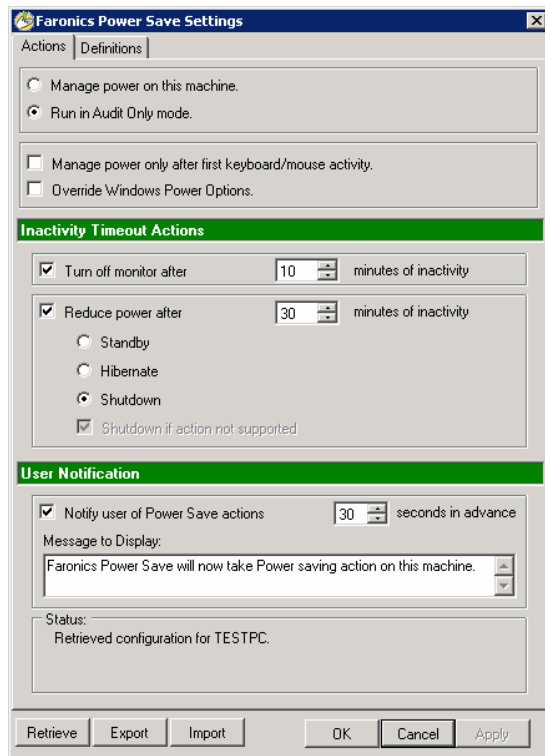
Faronics Power Save Settings

Actions | Definitions

Manage power on this machine.

Run in Audit Only mode.

Manage power only after first keyboard/mouse activity.

Override Windows Power Options.

Inactivity Timeout Actions

Turn off monitor after 10 minutes of inactivity

Reduce power after 30 minutes of inactivity

Standby

Hibernate

Shutdown

Shutdown if action not supported

User Notification

Notify user of Power Save actions 30 seconds in advance

Message to Display:

Faronics Power Save will now take Power saving action on this machine.

Status:

Retrieved configuration for TESTPC.

Retrieve | Export | Import | OK | Cancel | Apply